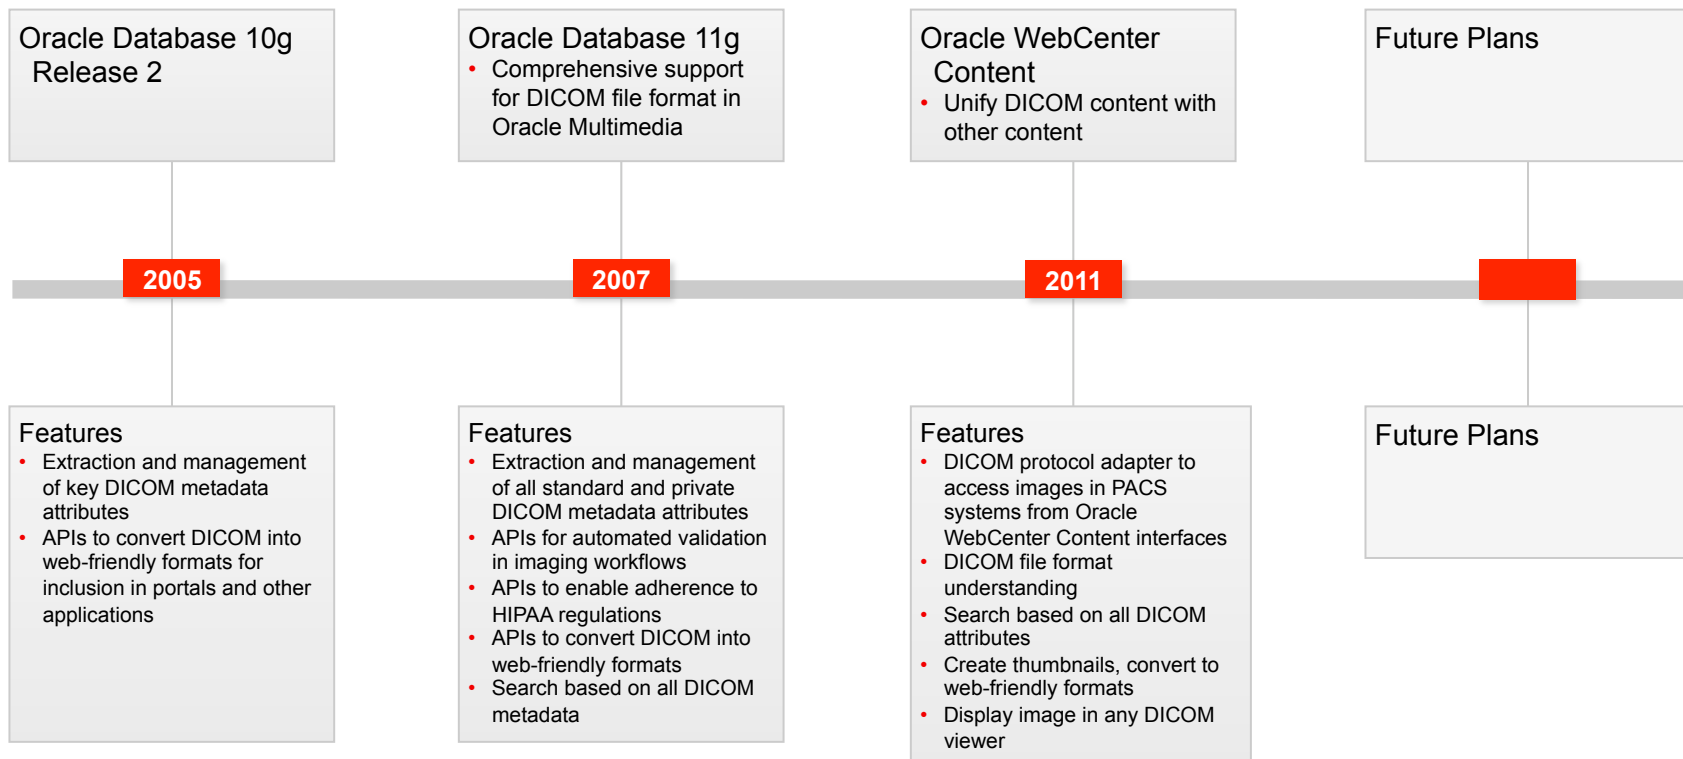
Oracle Database 10g Release 2

Oracle Database 11g
• Comprehensive support for DICOM file format in Oracle Multimedia

Oracle WebCenter Content
• Unify DICOM content with other content

Future Plans

2005

2007

2011

Features
• Extraction and management of key DICOM metadata attributes
• APIs to convert DICOM into web-friendly formats for inclusion in portals and other applications

Features
• Extraction and management of all standard and private DICOM metadata attributes
• APIs for automated validation in imaging workflows
• APIs to enable adherence to HIPAA regulations
• APIs to convert DICOM into web-friendly formats
• Search based on all DICOM metadata

Features
• DICOM protocol adapter to access images in PACS systems from Oracle WebCenter Content interfaces
• DICOM file format understanding
• Search based on all DICOM attributes
• Create thumbnails, convert to web-friendly formats
• Display image in any DICOM viewer

Future Plans